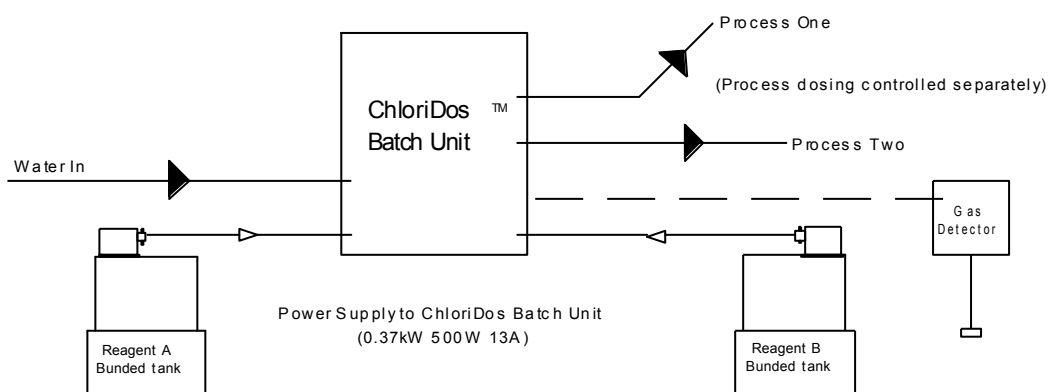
Process One

(Process dosing controlled separately)

ChloriDos ™
Batch Unit

Process Two

Water In

Gas Detector

Power Supply to ChloriDos Batch Unit
(0.37kW 500W 13A)

Reagent A
Bunded tank

Reagent B
Bunded tank